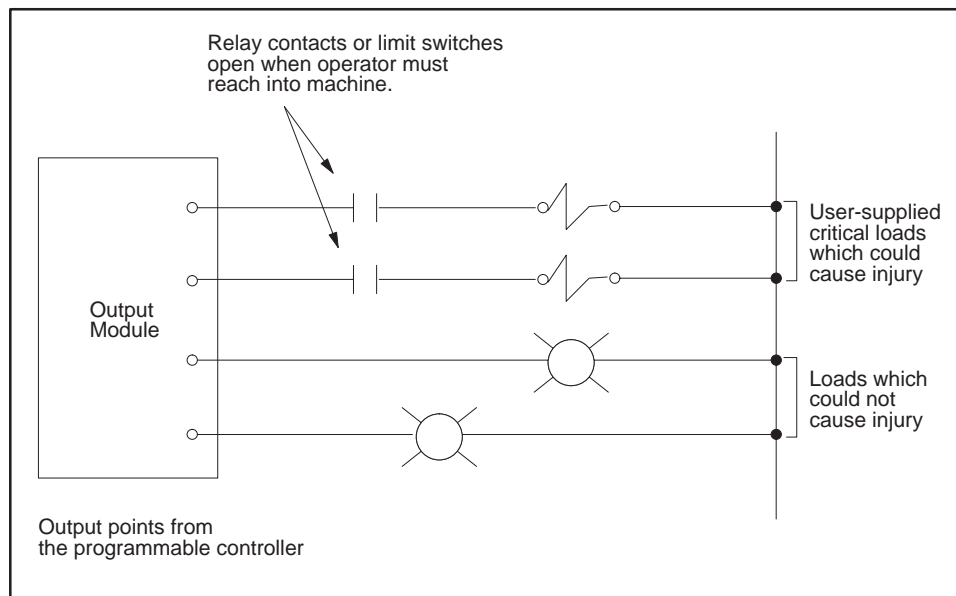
Relay contacts or limit switches open when operator must reach into machine.

Output Module

User-supplied critical loads which could cause injury

Loads which could not cause injury

Output points from the programmable controller